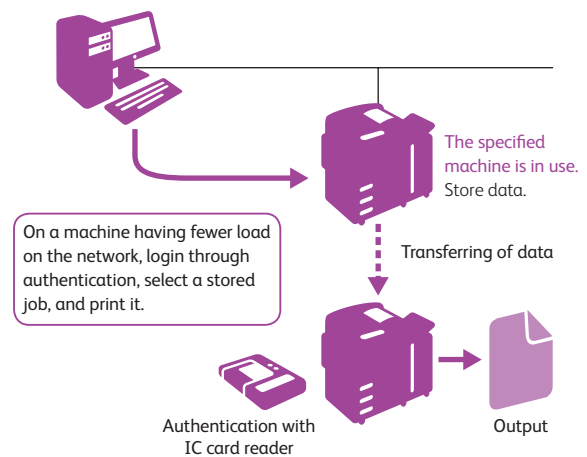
The specified machine is in use. Store data.

On a machine having fewer load on the network, login through authentication, select a stored job, and print it.

Transferring of data

Authentication with IC card reader

Output